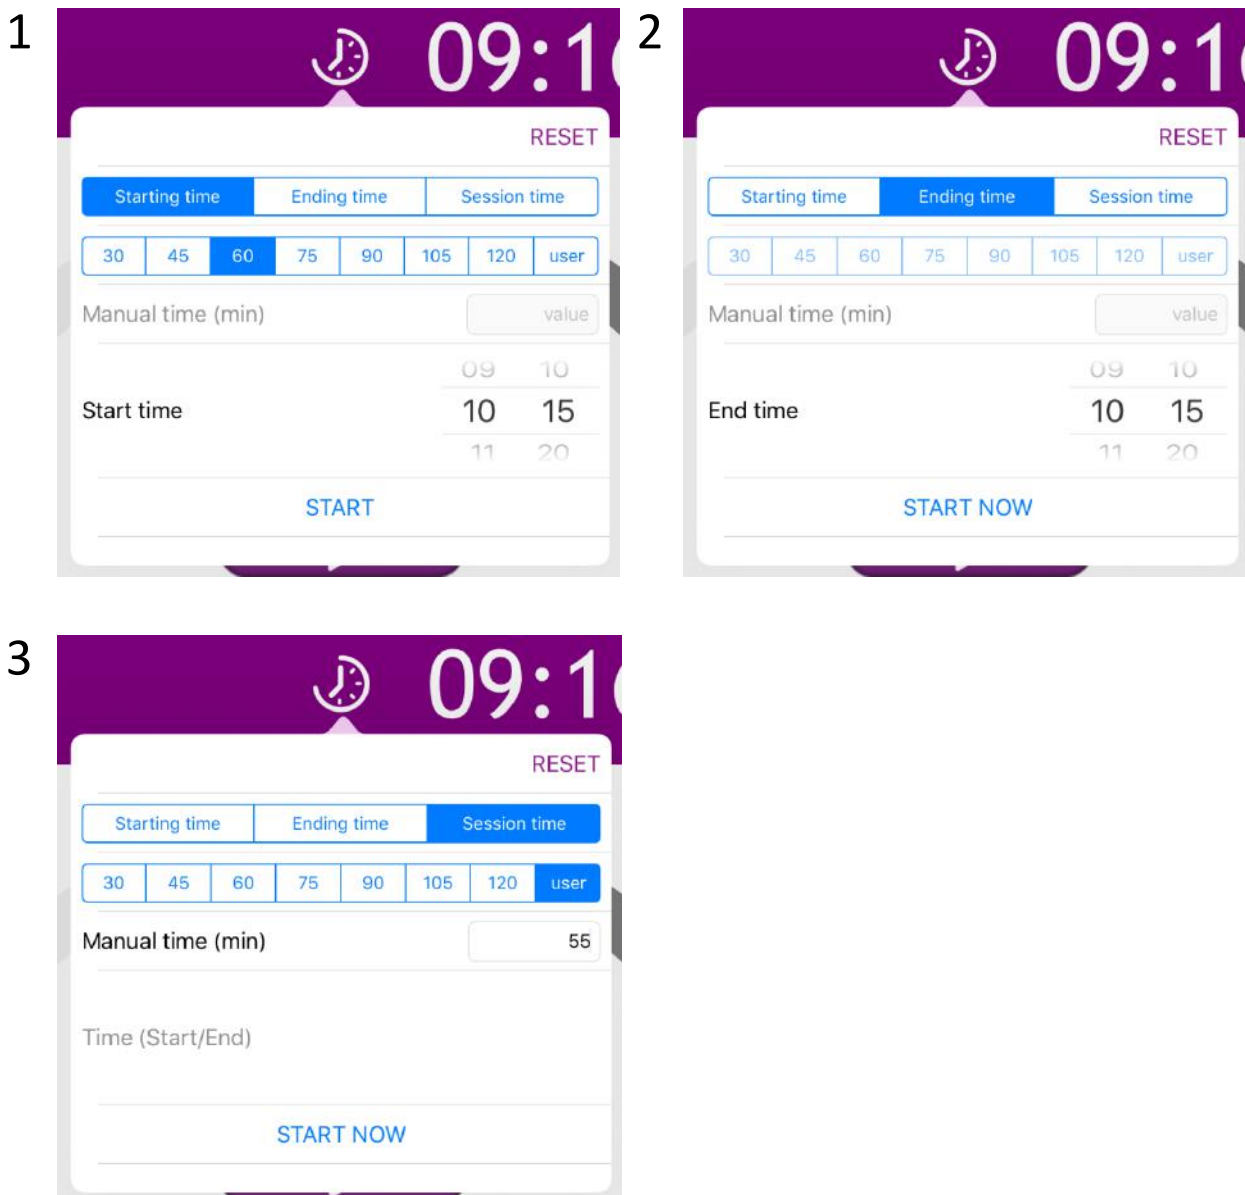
1

09:1

RESET

| Starting time | Ending time | Session time |
|---|---|---|

| 30 | 45 | 60 | 75 | 90 | 105 | 120 | user |
|---|---|---|---|---|---|---|---|

Manual time (min) value

Start time 09 10
10 15
11 20

START

2

09:1

RESET

| Starting time | Ending time | Session time |
|---|---|---|

| 30 | 45 | 60 | 75 | 90 | 105 | 120 | user |
|---|---|---|---|---|---|---|---|

Manual time (min) value

End time 09 10
10 15
11 20

START NOW

3

09:1

RESET

| Starting time | Ending time | Session time |
|---|---|---|

| 30 | 45 | 60 | 75 | 90 | 105 | 120 | user |
|---|---|---|---|---|---|---|---|

Manual time (min) 55

Time (Start/End)

START NOW